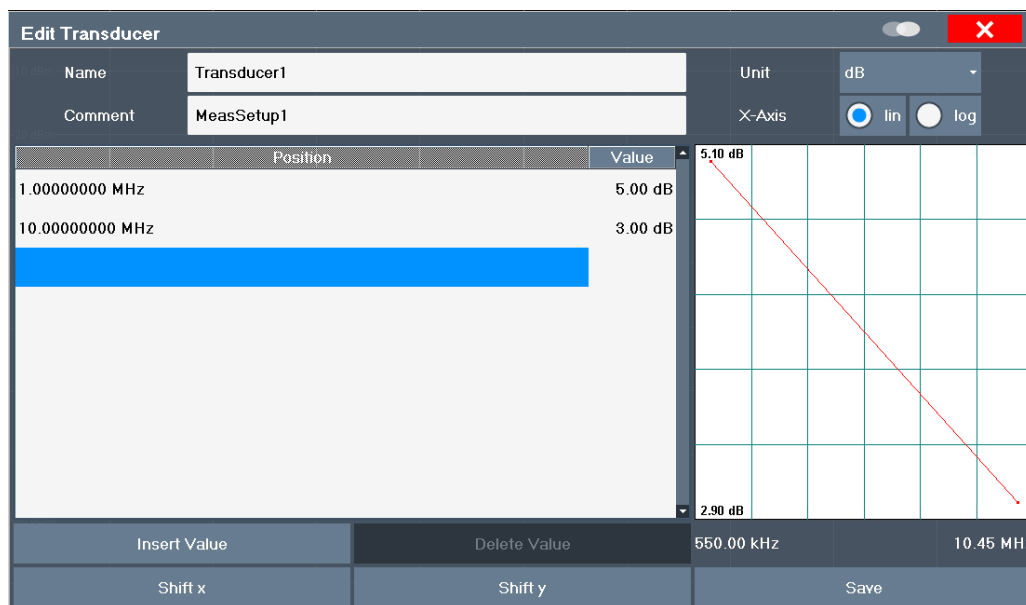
Edit Transducer

Name Transducer1

Comment MeasSetup1

Unit dB

X-Axis lin log

| Position | Value |
|---|---|
| 1.00000000 MHz | 5.00 dB |
| 10.00000000 MHz | 3.00 dB |

5.10 dB

2.90 dB

550.00 kHz

10.45 MH

Insert Value

Delete Value

Shift x

Shift y

Save